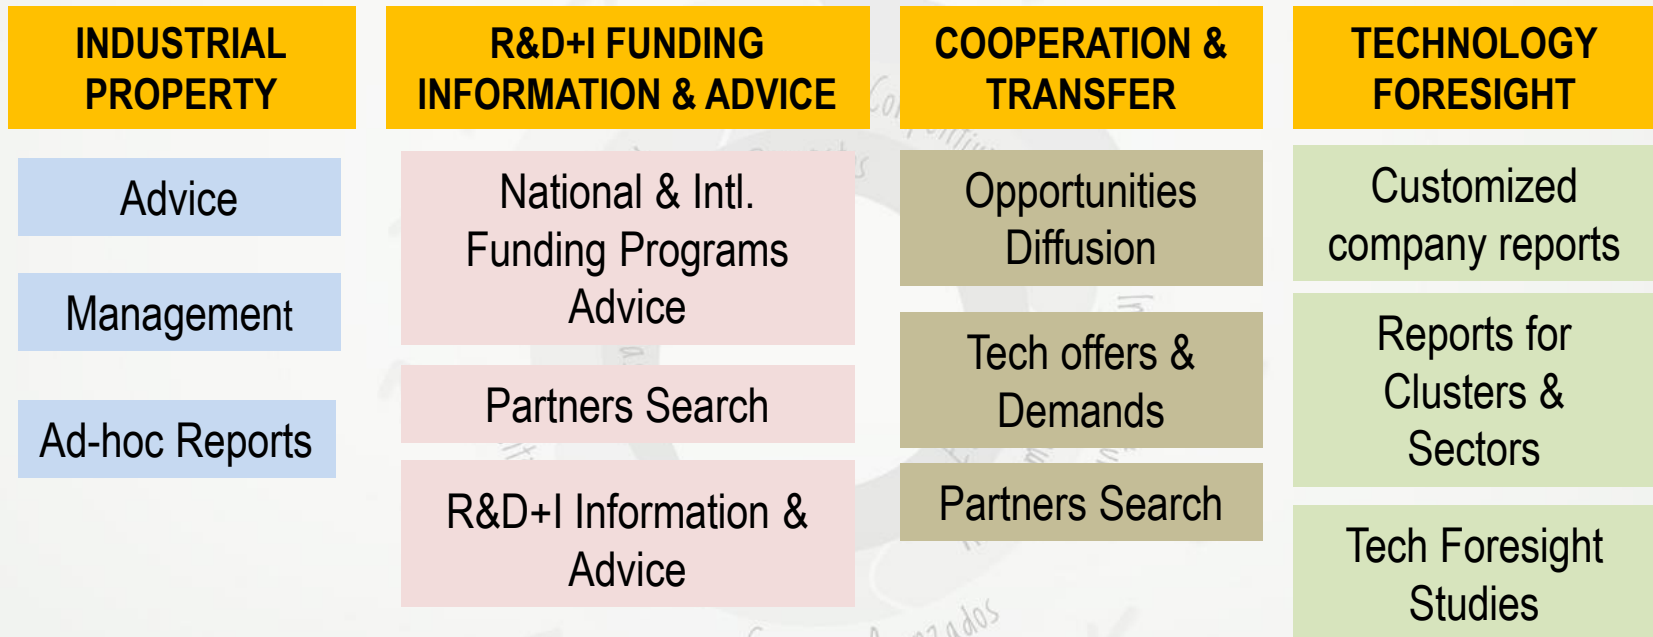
INDUSTRIAL PROPERTY

Advice

Management

Ad-hoc Reports

R&D+I FUNDING INFORMATION & ADVICE

National & Intl. Funding Programs Advice

Partners Search

R&D+I Information & Advice

COOPERATION & TRANSFER

Opportunities Diffusion

Tech offers & Demands

Partners Search

TECHNOLOGY FORESIGHT

Customized company reports

Reports for Clusters & Sectors

Tech Foresight Studies